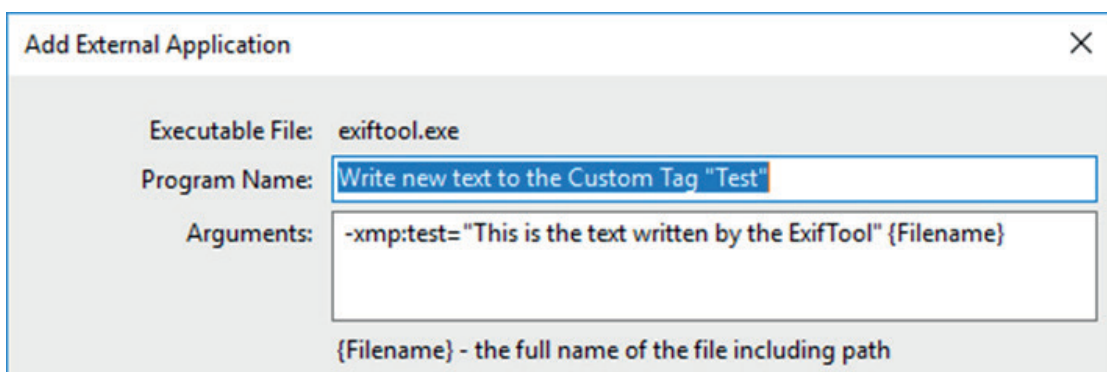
Add External Application

×

Executable File: exiftool.exe

Program Name: Write new text to the Custom Tag "Test"

Arguments: -xmp:test="This is the text written by the ExifTool" {Filename}

{Filename} - the full name of the file including path